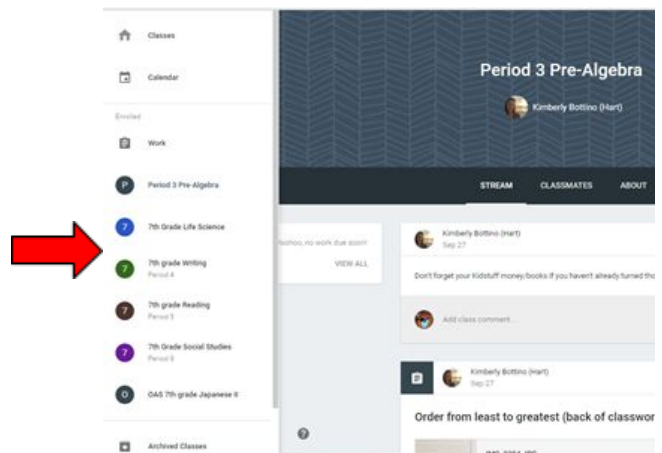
Classes

Calendar

Enrolled

Work

P Period 3 Pre-Algebra

7 7th Grade Life Science

7 7th grade Writing
Period 4

7 7th grade Reading
Period 5

7 7th Grade Social Studies
Period 8

O OAS 7th grade Japanese II

Archived Classes

Period 3 Pre-Algebra

Kimberly Bottino (Hart)

STREAM CLASSMATES ABOUT

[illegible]hoo, no work due soon!

VIEW ALL

Kimberly Bottino (Hart)
Sep 27

Don't forget your Kidstuff money/books if you haven't already turned tho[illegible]

Add class comment...

Kimberly Bottino (Hart)
Sep 27

Order from least to greatest (back of classwor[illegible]